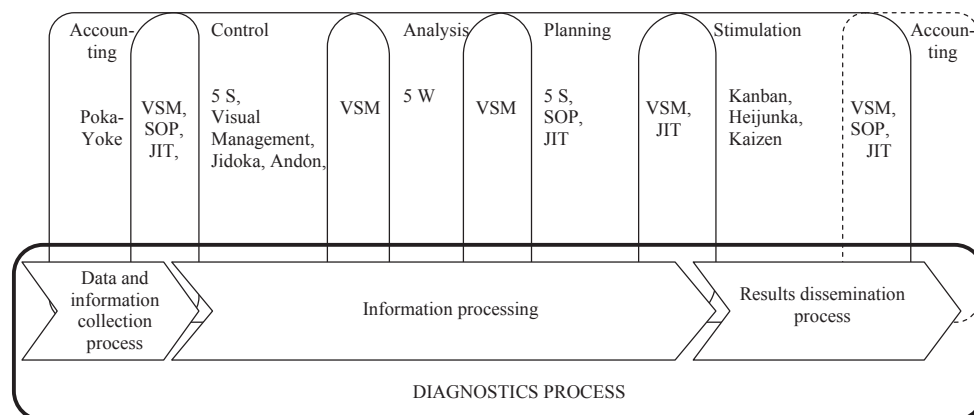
Accounting

Poka-Yoke

VSM, SOP, JIT,

Control

5 S, Visual Management, Jidoka, Andon,

VSM

Analysis

5 W

VSM

Planning

5 S, SOP, JIT

VSM, JIT

Stimulation

Kanban, Heijunka, Kaizen

VSM, SOP, JIT

Accounting

Data and information collection process

Information processing

Results dissemination process

DIAGNOSTICS PROCESS